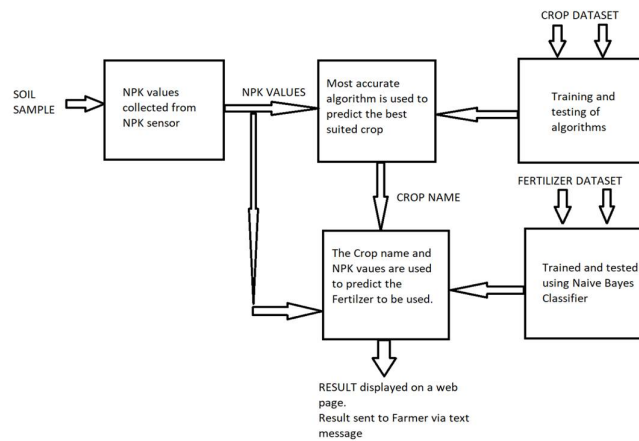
CROP DATASET

SOIL SAMPLE

NPK values collected from NPK sensor

NPK VALUES

Most accurate algorithm is used to predict the best suited crop

Training and testing of algorithms

CROP NAME

FERTILIZER DATASET

The Crop name and NPK vaues are used to predict the Fertilzer to be used.

Trained and tested using Naive Bayes Classifier

RESULT displayed on a web page.
Result sent to Farmer via text message